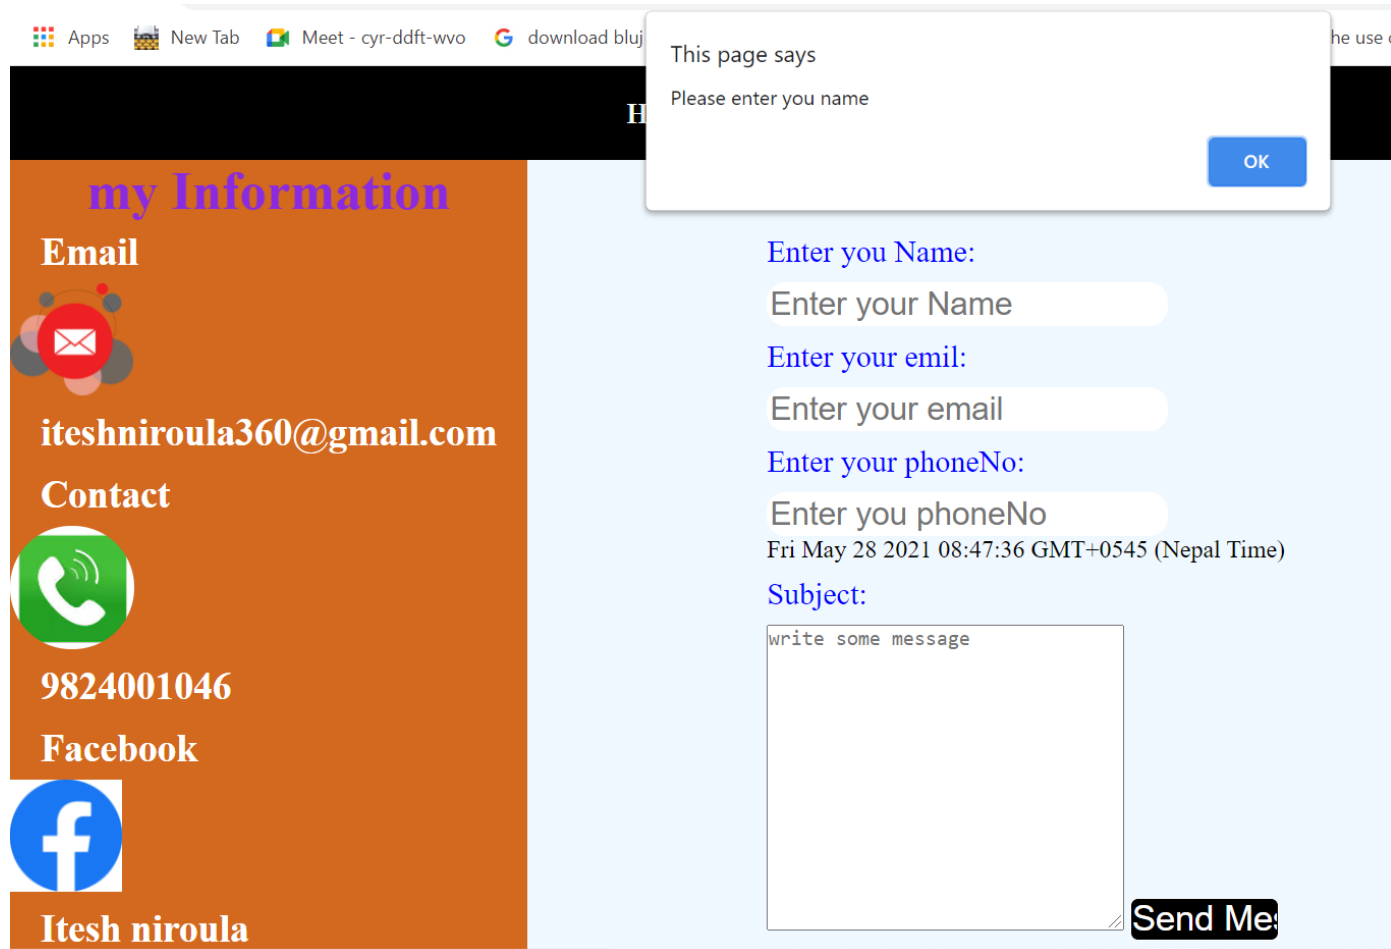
Apps New Tab Meet - cyr-ddft-wvo download bluj he use

This page says

Please enter you name

OK

H

my Information

Email

iteshniroula360@gmail.com

Contact

9824001046

Facebook

Itesh niroula

Enter you Name:

Enter your Name

Enter your emil:

Enter your email

Enter your phoneNo:

Enter you phoneNo

Fri May 28 2021 08:47:36 GMT+0545 (Nepal Time)

Subject:

write some message

Send Me